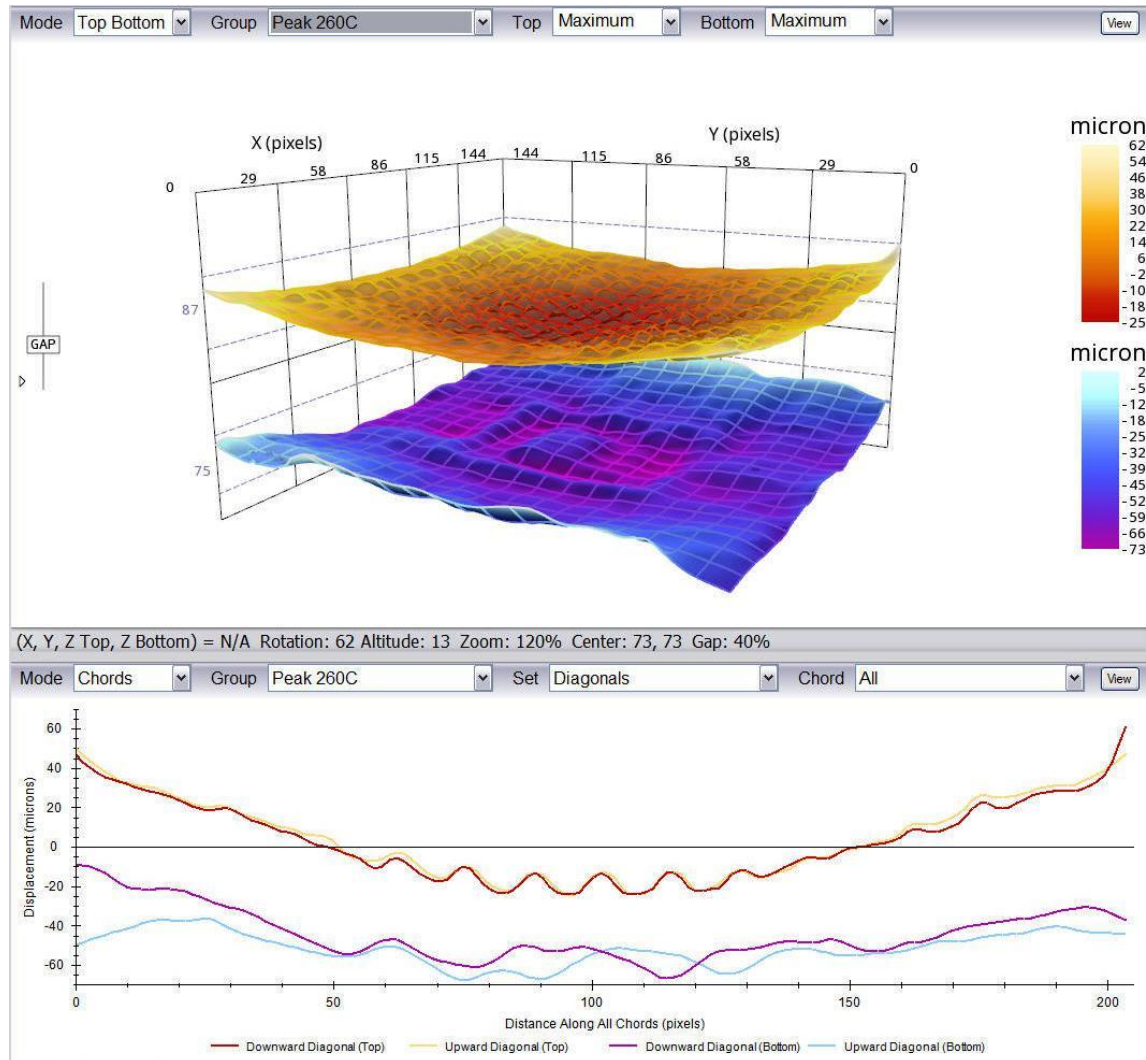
Mode Top Bottom Group Peak 260C Top Maximum Bottom Maximum View

X (pixels)
0 29 58 86 115 144
Y (pixels)
144 115 86 58 29 0

87
75

GAP

micron
62
54
46
38
30
22
14
6
-2
-10
-18
-25

micron
2
-5
-12
-18
-25
-32
-39
-45
-52
-59
-66
-73

(X, Y, Z Top, Z Bottom) = N/A Rotation: 62 Altitude: 13 Zoom: 120% Center: 73, 73 Gap: 40%

Mode Chords Group Peak 260C Set Diagonals Chord All View

Displacement (microns)
60
40
20
0
-20
-40
-60

0 50 100 150 200
Distance Along All Chords (pixels)

Downward Diagonal (Top) Upward Diagonal (Top) Downward Diagonal (Bottom) Upward Diagonal (Bottom)